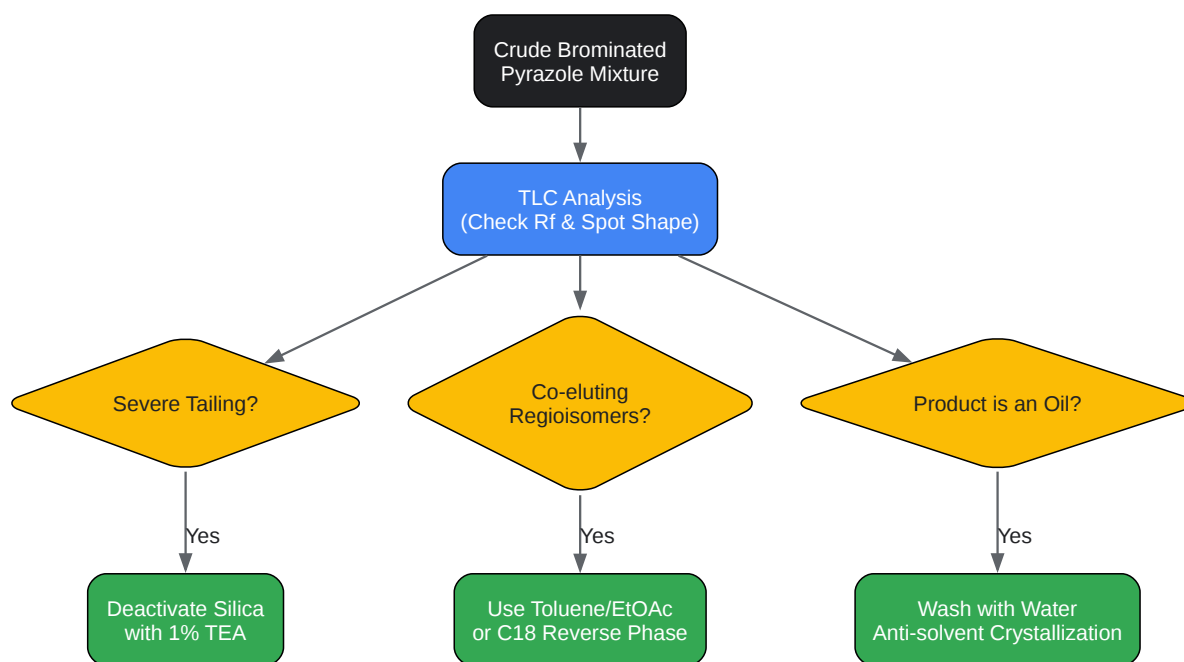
Crude Brominated Pyrazole Mixture

TLC Analysis
(Check Rf & Spot Shape)

Severe Tailing?

Co-eluting Regioisomers?

Product is an Oil?

Yes

Yes

Yes

Deactivate Silica with 1% TEA

Use Toluene/EtOAc or C18 Reverse Phase

Wash with Water
Anti-solvent Crystallization